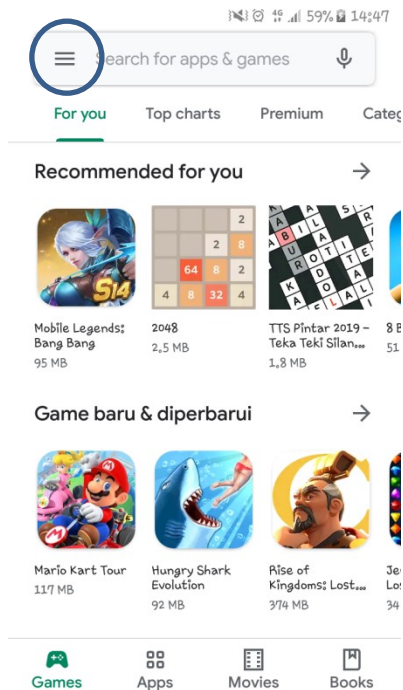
59% 14:47

Search for apps & games

For you Top charts Premium Categ

Recommended for you

S14

2
2 8
64 8 2
4 8 32 4

Mobile Legends: Bang Bang
95 MB

2048
2,5 MB

TTS Pintar 2019 - Teka Teki Silan...
1,8 MB

8 B
51

Game baru & diperbarui

Mario Kart Tour
117 MB

Hungry Shark Evolution
92 MB

Rise of Kingdoms: Lost...
374 MB

Je
Lo
34

Games Apps Movies Books